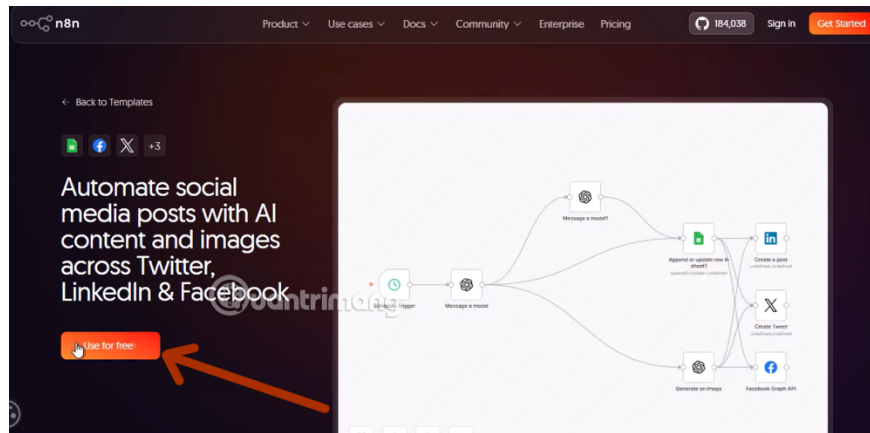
n8n

Product Use cases Docs Community Enterprise Pricing 184,038 Sign in Get Started

← Back to Templates

+3

Automate social media posts with AI content and images across Twitter, LinkedIn & Facebook

Use for free

Schedule Trigger

Message a model

Message a model1

Append or update row in sheet1

Create a post

Create Tweet

Generate an image

Facebook Graph API

quantrimang